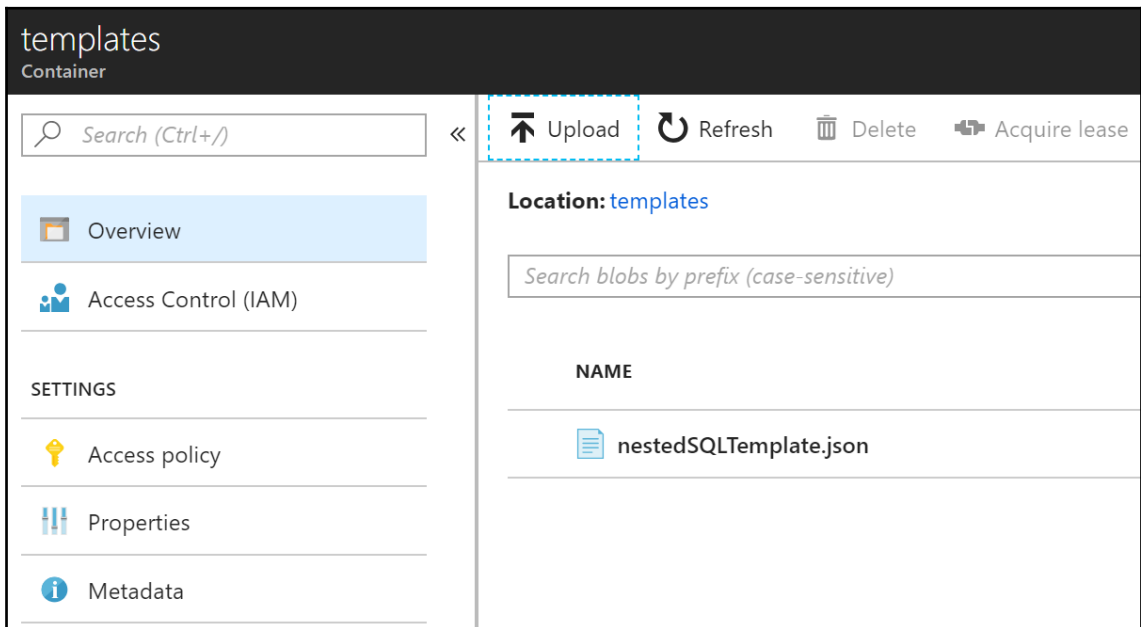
templates
Container

Search (Ctrl+/)

«

Overview

Access Control (IAM)

SETTINGS

Access policy

Properties

Metadata

Upload

Refresh

Delete

Acquire lease

Location: templates

Search blobs by prefix (case-sensitive)

NAME

nestedSQLTemplate.json